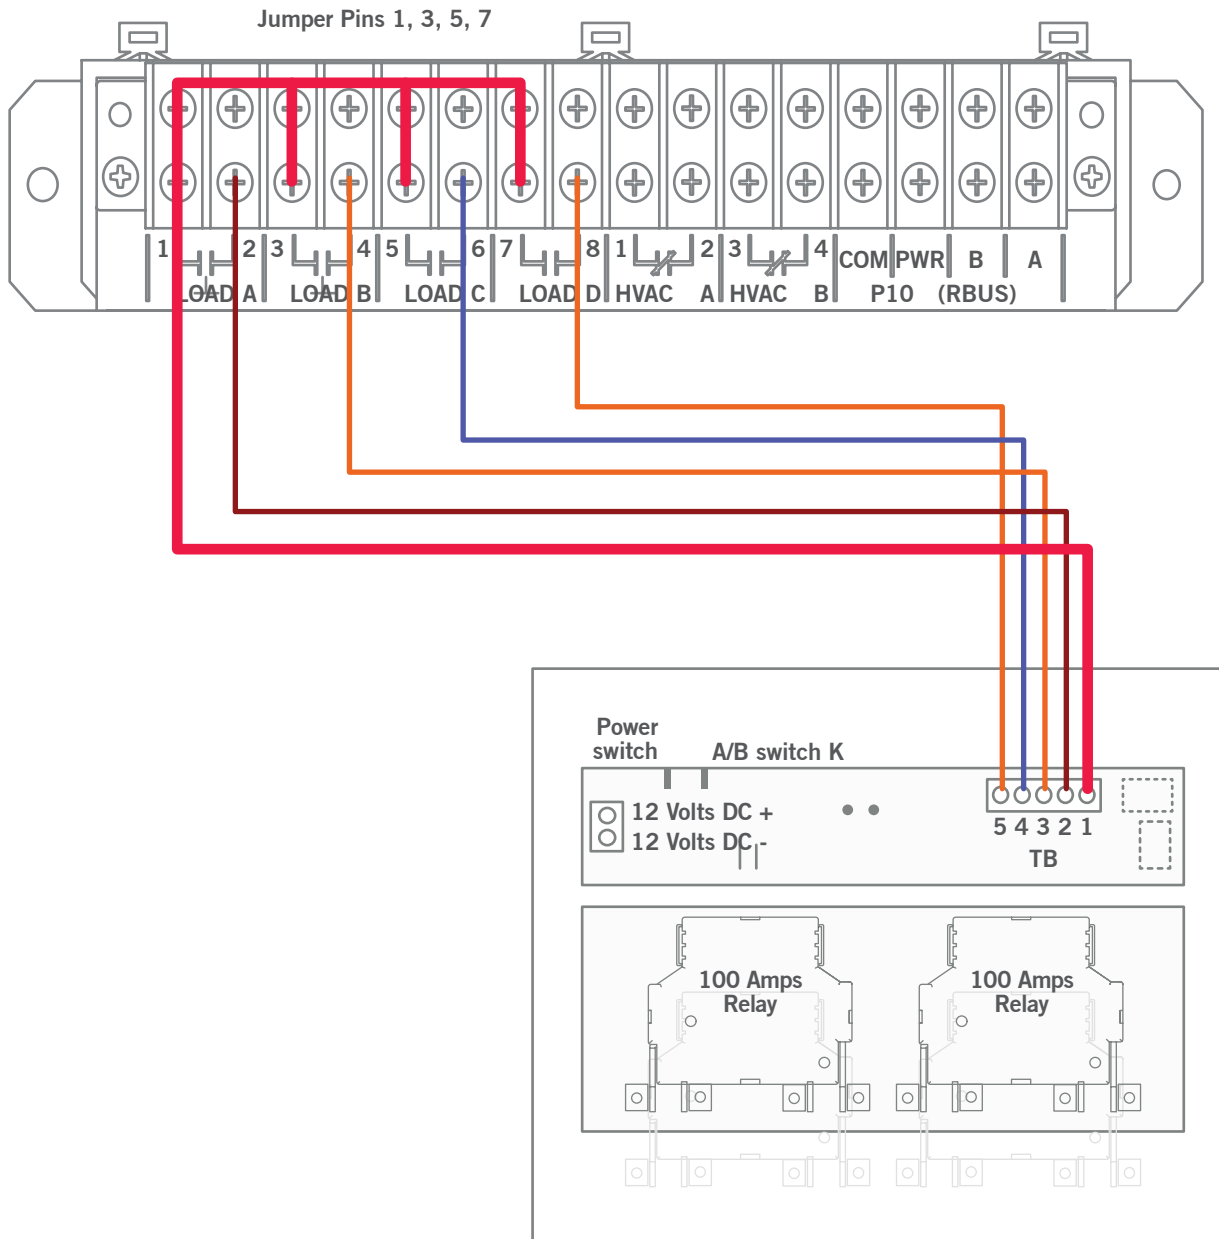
Jumper Pins 1, 3, 5, 7

1 2 3 4 5 6 7 8 1 2 3 4 COM PWR B A

LOAD A LOAD B LOAD C LOAD D HVAC A HVAC B P10 (RBUS)

Power switch

A/B switch K

12 Volts DC +
12 Volts DC -

5 4 3 2 1
TB

100 Amps Relay

100 Amps Relay